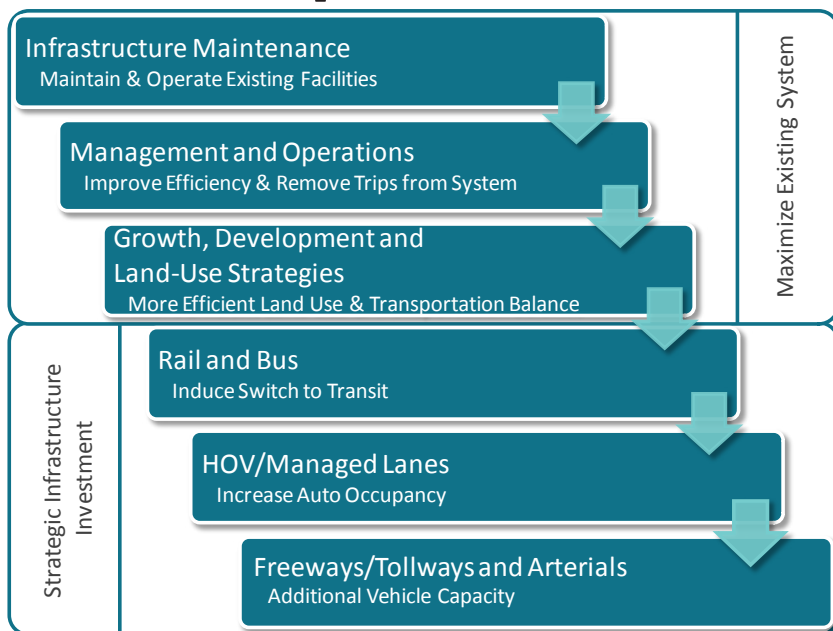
Infrastructure Maintenance
Maintain & Operate Existing Facilities

Management and Operations
Improve Efficiency & Remove Trips from System

Growth, Development and Land-Use Strategies
More Efficient Land Use & Transportation Balance

Maximize Existing System

Strategic Infrastructure Investment

Rail and Bus
Induce Switch to Transit

HOV/Managed Lanes
Increase Auto Occupancy

Freeways/Tollways and Arterials
Additional Vehicle Capacity